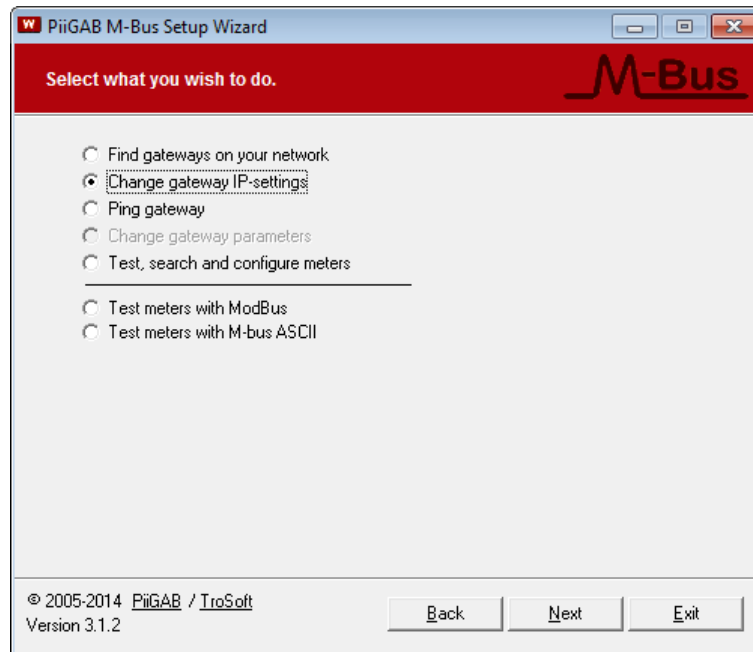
W PiiGAB M-Bus Setup Wizard

Select what you wish to do.

M-Bus

Find gateways on your network
Change gateway IP-settings
Ping gateway
Change gateway parameters
Test, search and configure meters

Test meters with ModBus
Test meters with M-bus ASCII

© 2005-2014 PiiGAB / TroSoft
Version 3.1.2

Back
Next
Exit